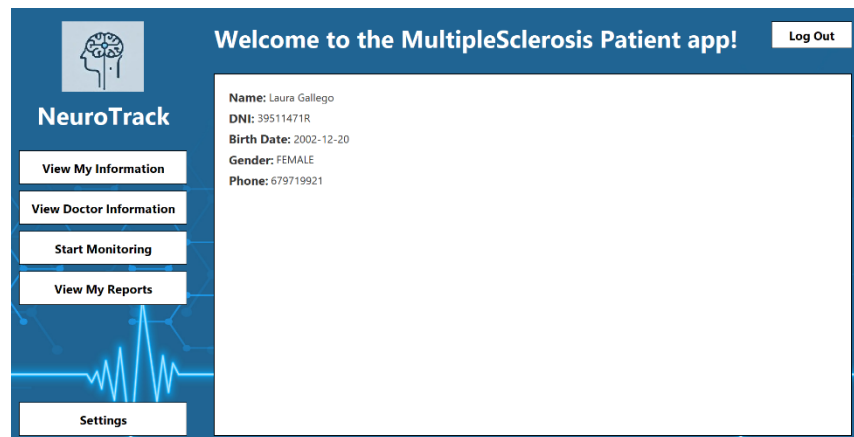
NeuroTrack

View My Information

View Doctor Information

Start Monitoring

View My Reports

Settings

Welcome to the MultipleSclerosis Patient app!

Log Out

**Name:** Laura Gallego
**DNI:** 39511471R
**Birth Date:** 2002-12-20
**Gender:** FEMALE
**Phone:** 679719921